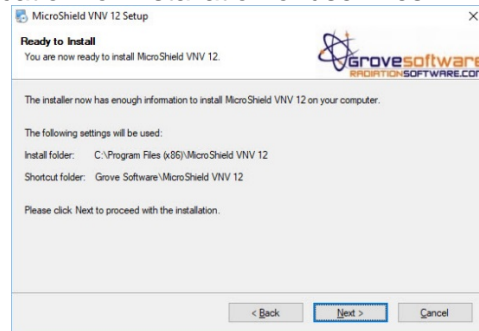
MicroShield VNV 12 Setup

Ready to Install

You are now ready to install MicroShield VNV 12.

Grovesoftware RADIATIONSOFTWARE.COM

The installer now has enough information to install MicroShield VNV 12 on your computer.

The following settings will be used:

Install folder: C:\Program Files (x86)\MicroShield VNV 12

Shortcut folder: Grove Software\MicroShield VNV 12

Please click Next to proceed with the installation.

< Back Next > Cancel